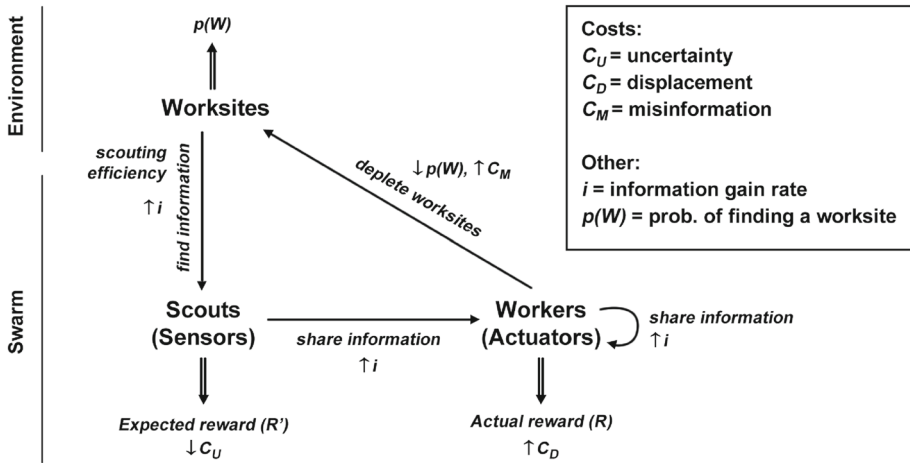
Environment

Swarm

p(W)

Worksites

scouting efficiency

$\uparrow i$

find information

deplete worksites

$\downarrow p(W)$, $\uparrow C_M$

Costs:
$C_U$ = uncertainty
$C_D$ = displacement
$C_M$ = misinformation

Other:
$i$ = information gain rate
$p(W)$ = prob. of finding a worksite

Scouts (Sensors)

share information

$\uparrow i$

Workers (Actuators)

share information

$\uparrow i$

Expected reward (R')

$\downarrow C_U$

Actual reward (R)

$\uparrow C_D$